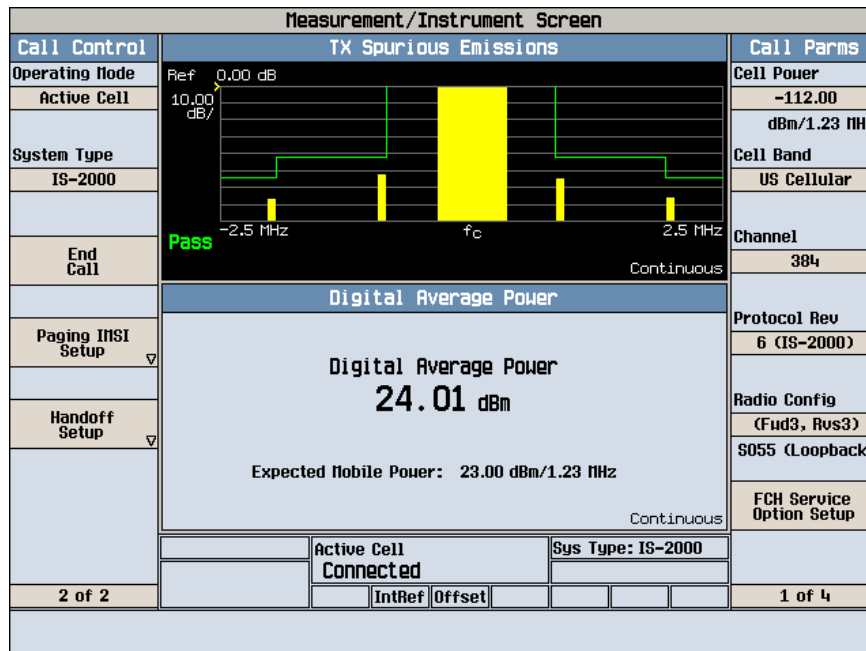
Measurement/Instrument Screen

Call Control

Operating Mode

Active Cell

System Type

IS-2000

End Call

Paging IMSI Setup

Handoff Setup

2 of 2

TX Spurious Emissions

Ref 0.00 dB

10.00 dB/

Pass

-2.5 MHz

$f_c$

2.5 MHz

Continuous

Digital Average Power

Digital Average Power

24.01 dBm

Expected Mobile Power: 23.00 dBm/1.23 MHz

Continuous

Active Cell

Connected

Sys Type: IS-2000

IntRef

Offset

Call Parms

Cell Power

-112.00

dBm/1.23 MH

Cell Band

US Cellular

Channel

384

Protocol Rev

6 (IS-2000)

Radio Config

(Fwd3, Rvs3)

S055 (Loopback

FCH Service Option Setup

1 of 4